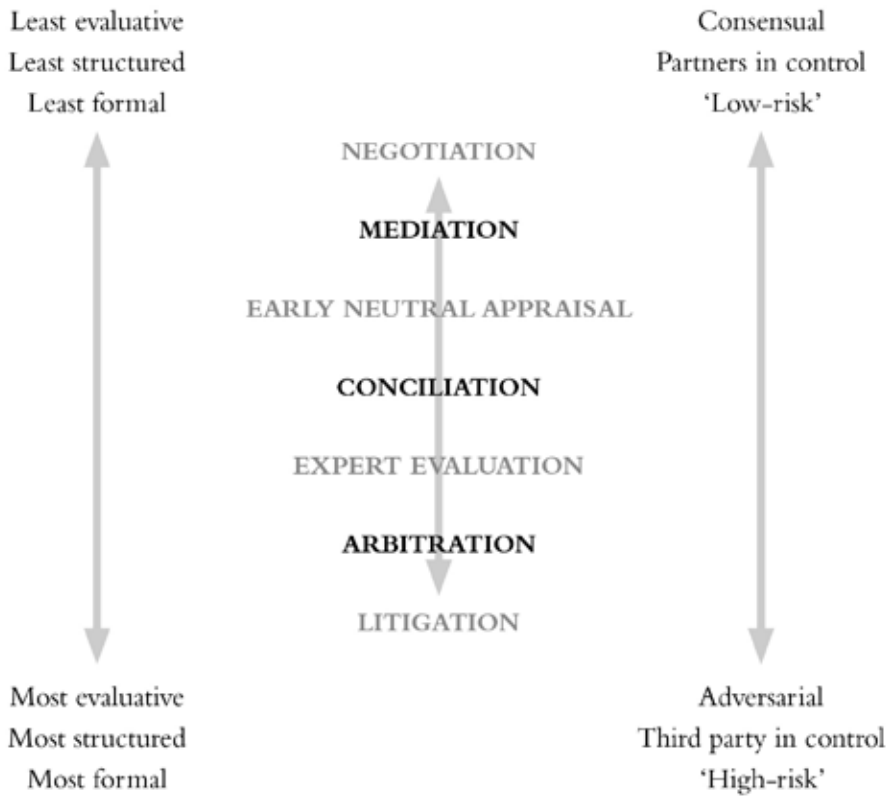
Least evaluative
Least structured
Least formal

Consensual
Partners in control
'Low-risk'

NEGOTIATION

MEDIATION

EARLY NEUTRAL APPRAISAL

CONCILIATION

EXPERT EVALUATION

ARBITRATION

LITIGATION

Most evaluative
Most structured
Most formal

Adversarial
Third party in control
'High-risk'